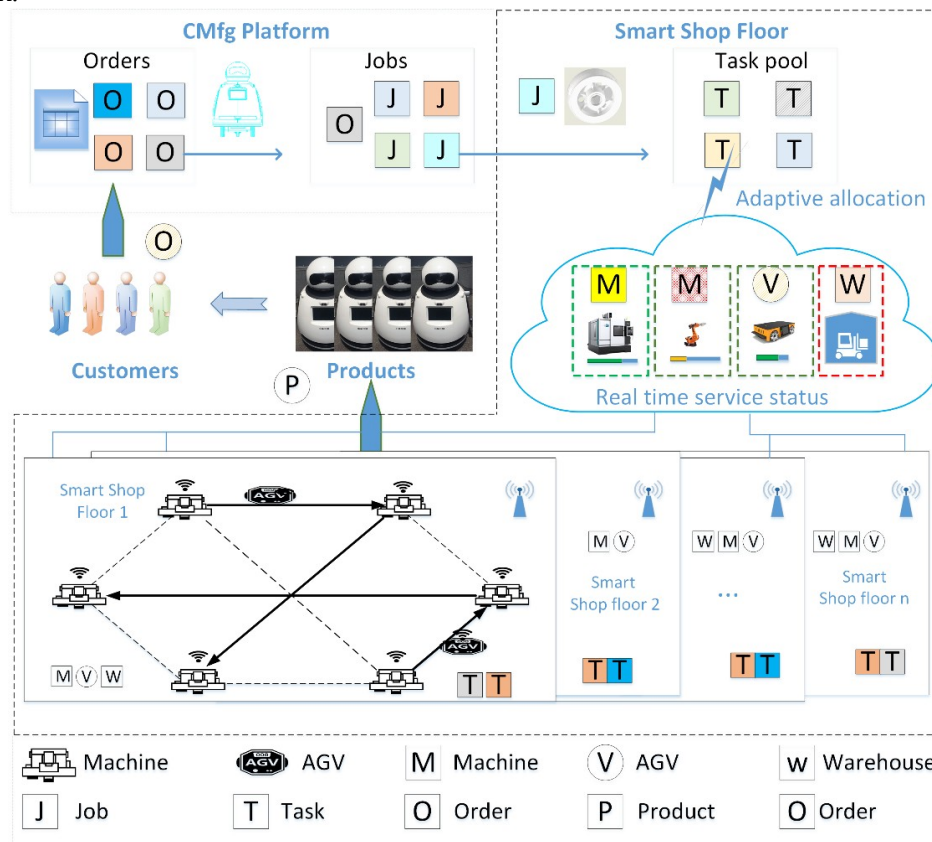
CMfg Platform

Orders

O O O O

Jobs

O J J J J

Smart Shop Floor

J

Task pool

T T T T

Adaptive allocation

M M V W

Real time service status

O

Customers

Products

P

Smart Shop Floor 1

AGV

AGV

M V W

T T

M V

Smart Shop floor 2

T T

W M V

...

T T

W M V

Smart Shop floor n

T T

Machine AGV M Machine V AGV w Warehouse

J Job T Task O Order P Product O Order